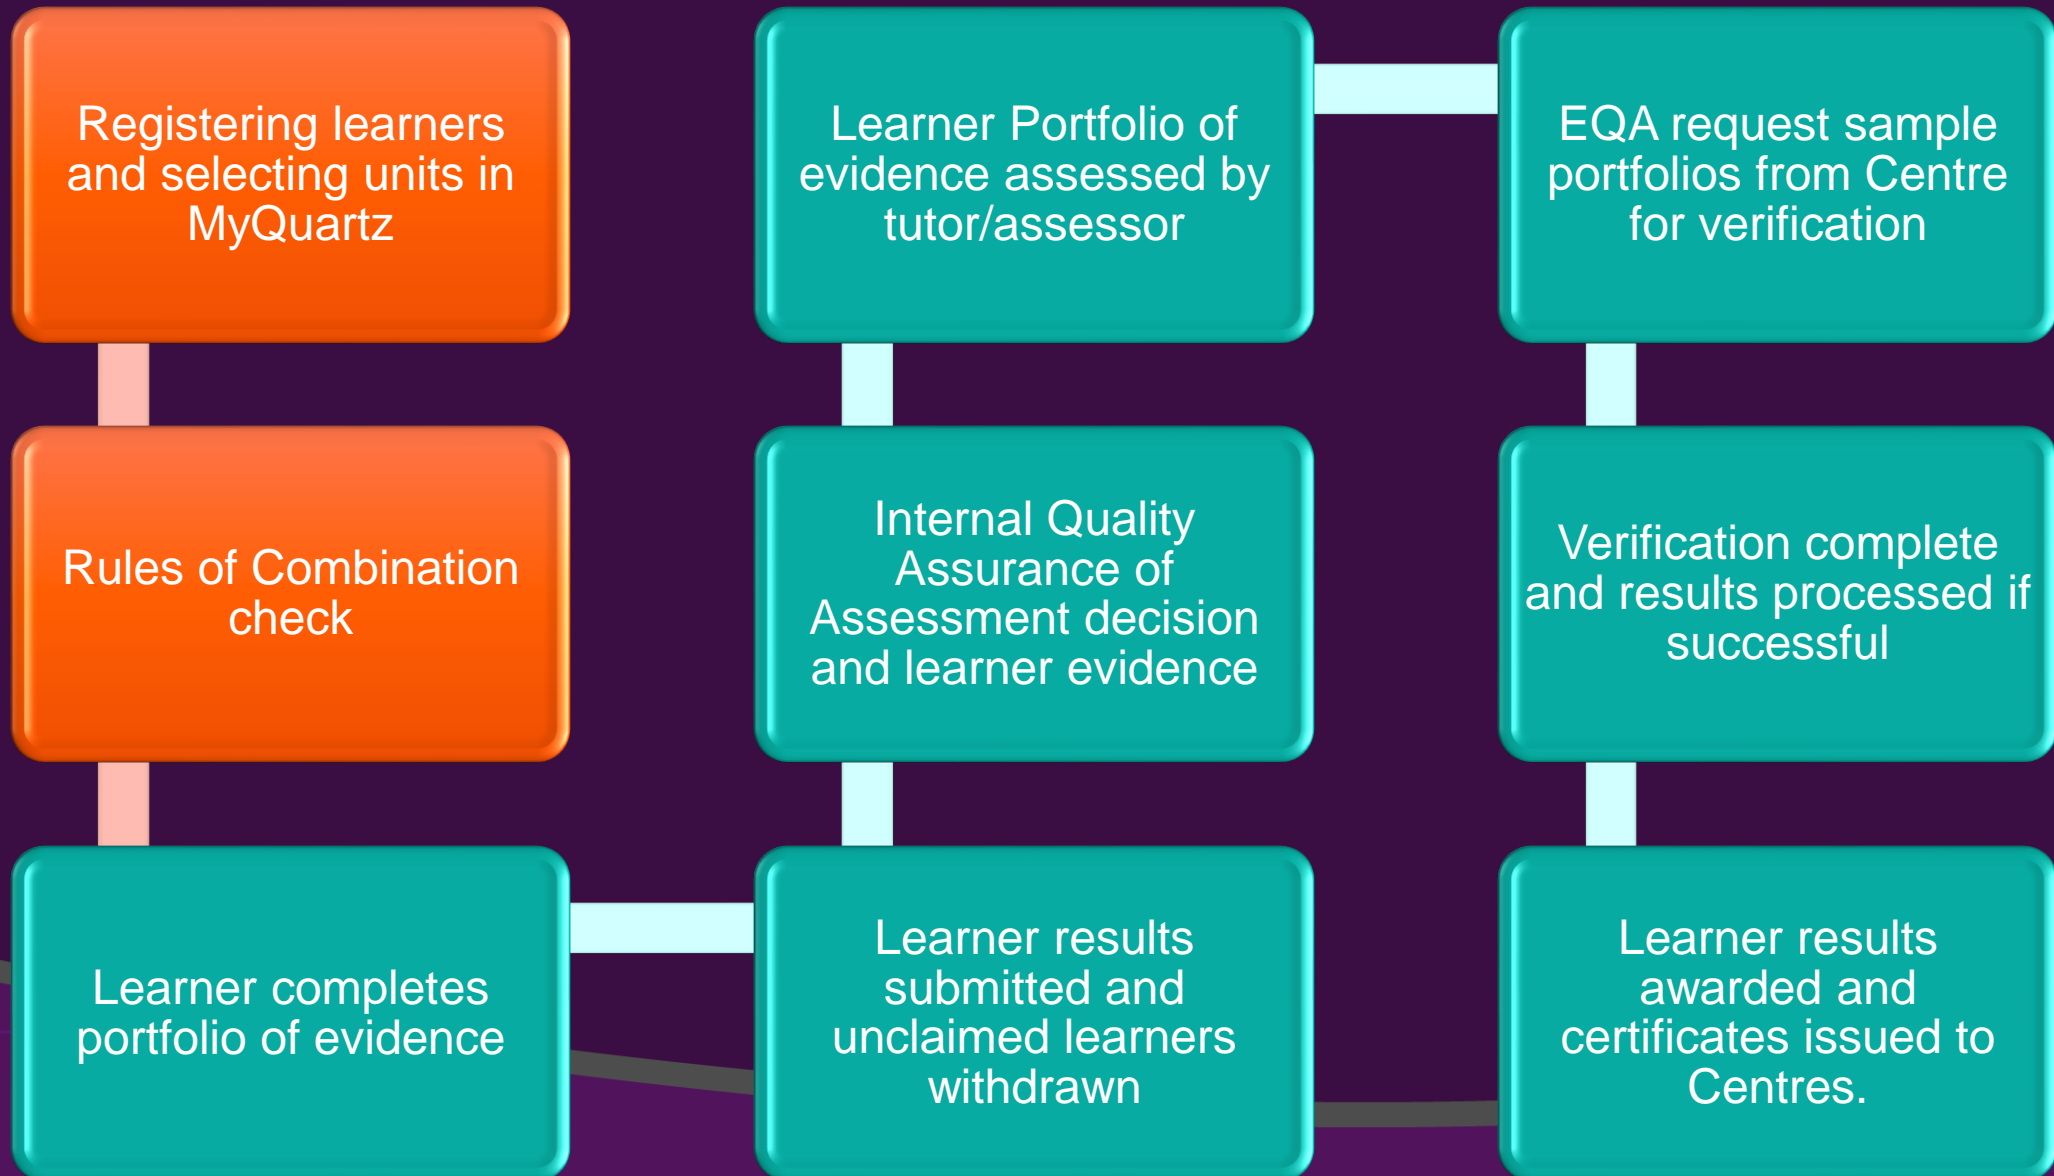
Registering learners and selecting units in MyQuartz

Rules of Combination check

Learner completes portfolio of evidence

Learner results submitted and unclaimed learners withdrawn

Internal Quality Assurance of Assessment decision and learner evidence

Learner Portfolio of evidence assessed by tutor/assessor

EQA request sample portfolios from Centre for verification

Verification complete and results processed if successful

Learner results awarded and certificates issued to Centres.